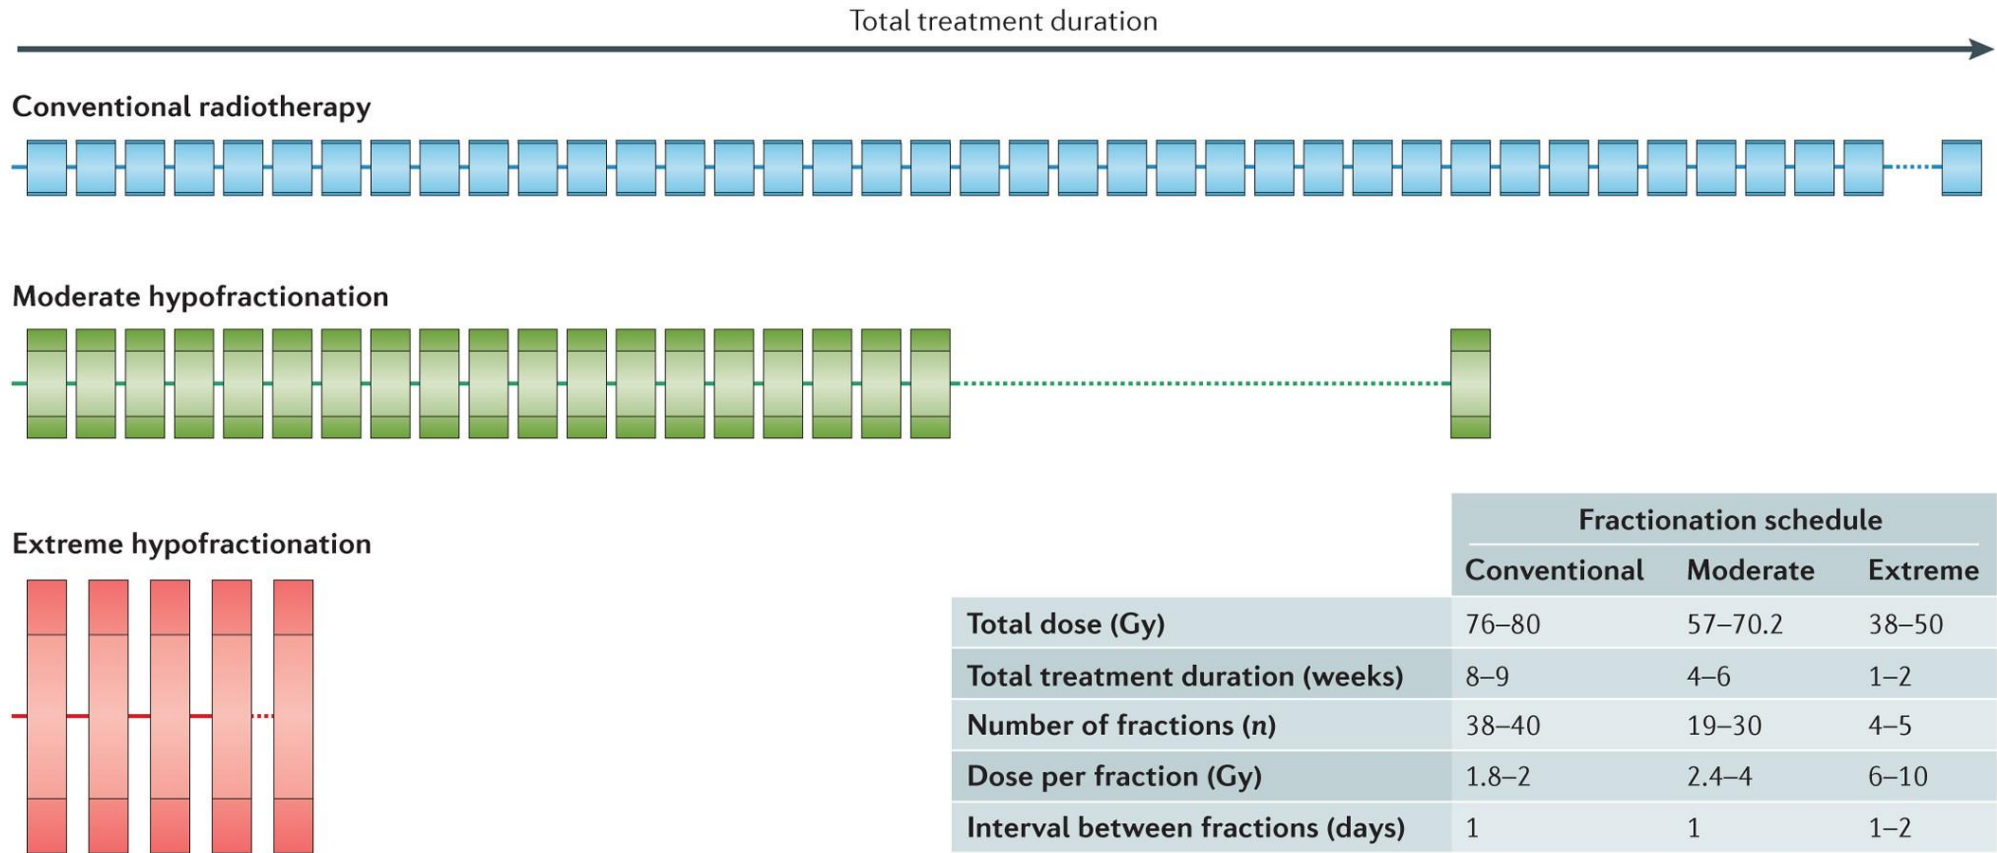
Total treatment duration

Conventional radiotherapy

Moderate hypofractionation

Extreme hypofractionation

| | Fractionation schedule Conventional | Moderate | Extreme |
|---|---|---|---|
| Total dose (Gy) | 76–80 | 57–70.2 | 38–50 |
| Total treatment duration (weeks) | 8–9 | 4–6 | 1–2 |
| Number of fractions (*n*) | 38–40 | 19–30 | 4–5 |
| Dose per fraction (Gy) | 1.8–2 | 2.4–4 | 6–10 |
| Interval between fractions (days) | 1 | 1 | 1–2 |